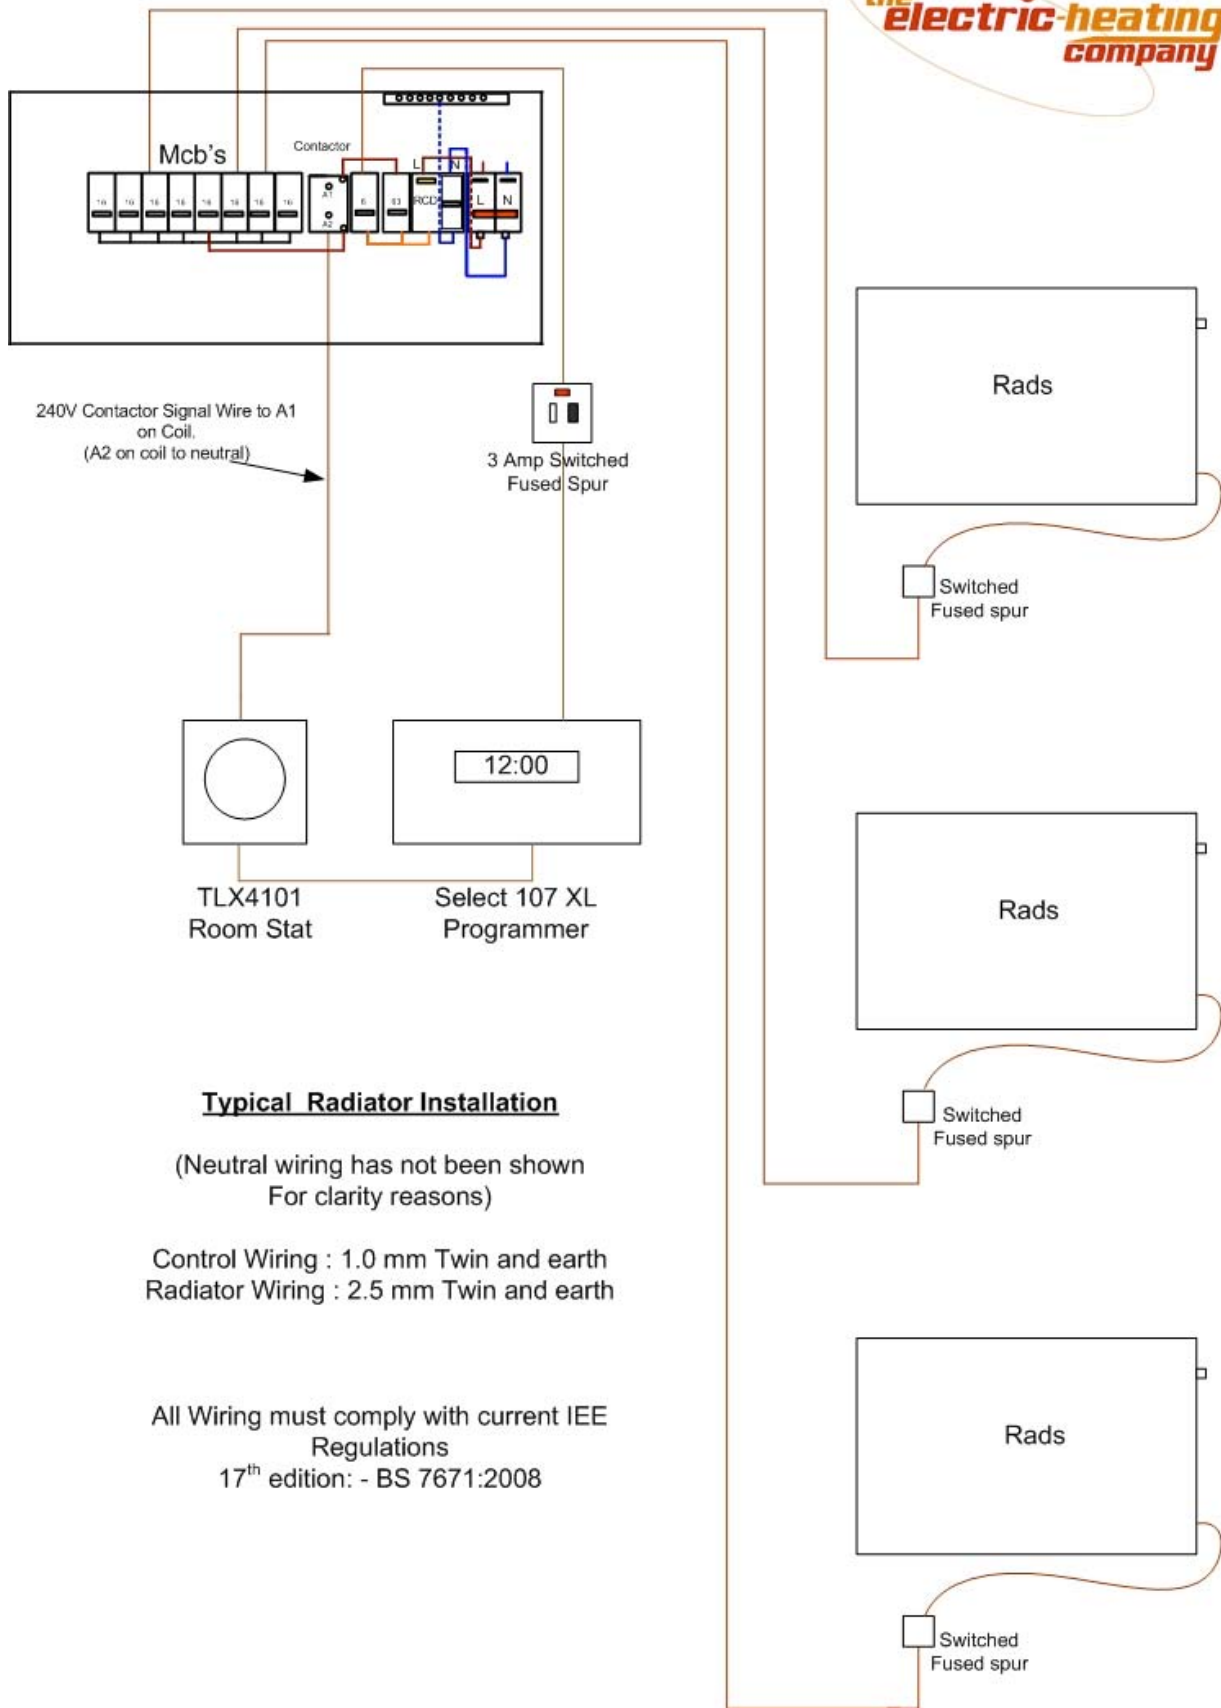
electric-heating company

Mcb's

Contactor

A1

A2

6

63

RCD

L

N

L

N

16 16 16 16 16 16 16 16

240V Contactor Signal Wire to A1 on Coil. (A2 on coil to neutral)

3 Amp Switched Fused Spur

Rads

Switched Fused spur

12:00

TLX4101 Room Stat

Select 107 XL Programmer

Rads

Switched Fused spur

Typical Radiator Installation

(Neutral wiring has not been shown For clarity reasons)

Control Wiring : 1.0 mm Twin and earth
Radiator Wiring : 2.5 mm Twin and earth

All Wiring must comply with current IEE Regulations
17$^{th}$ edition: - BS 7671:2008

Rads

Switched Fused spur